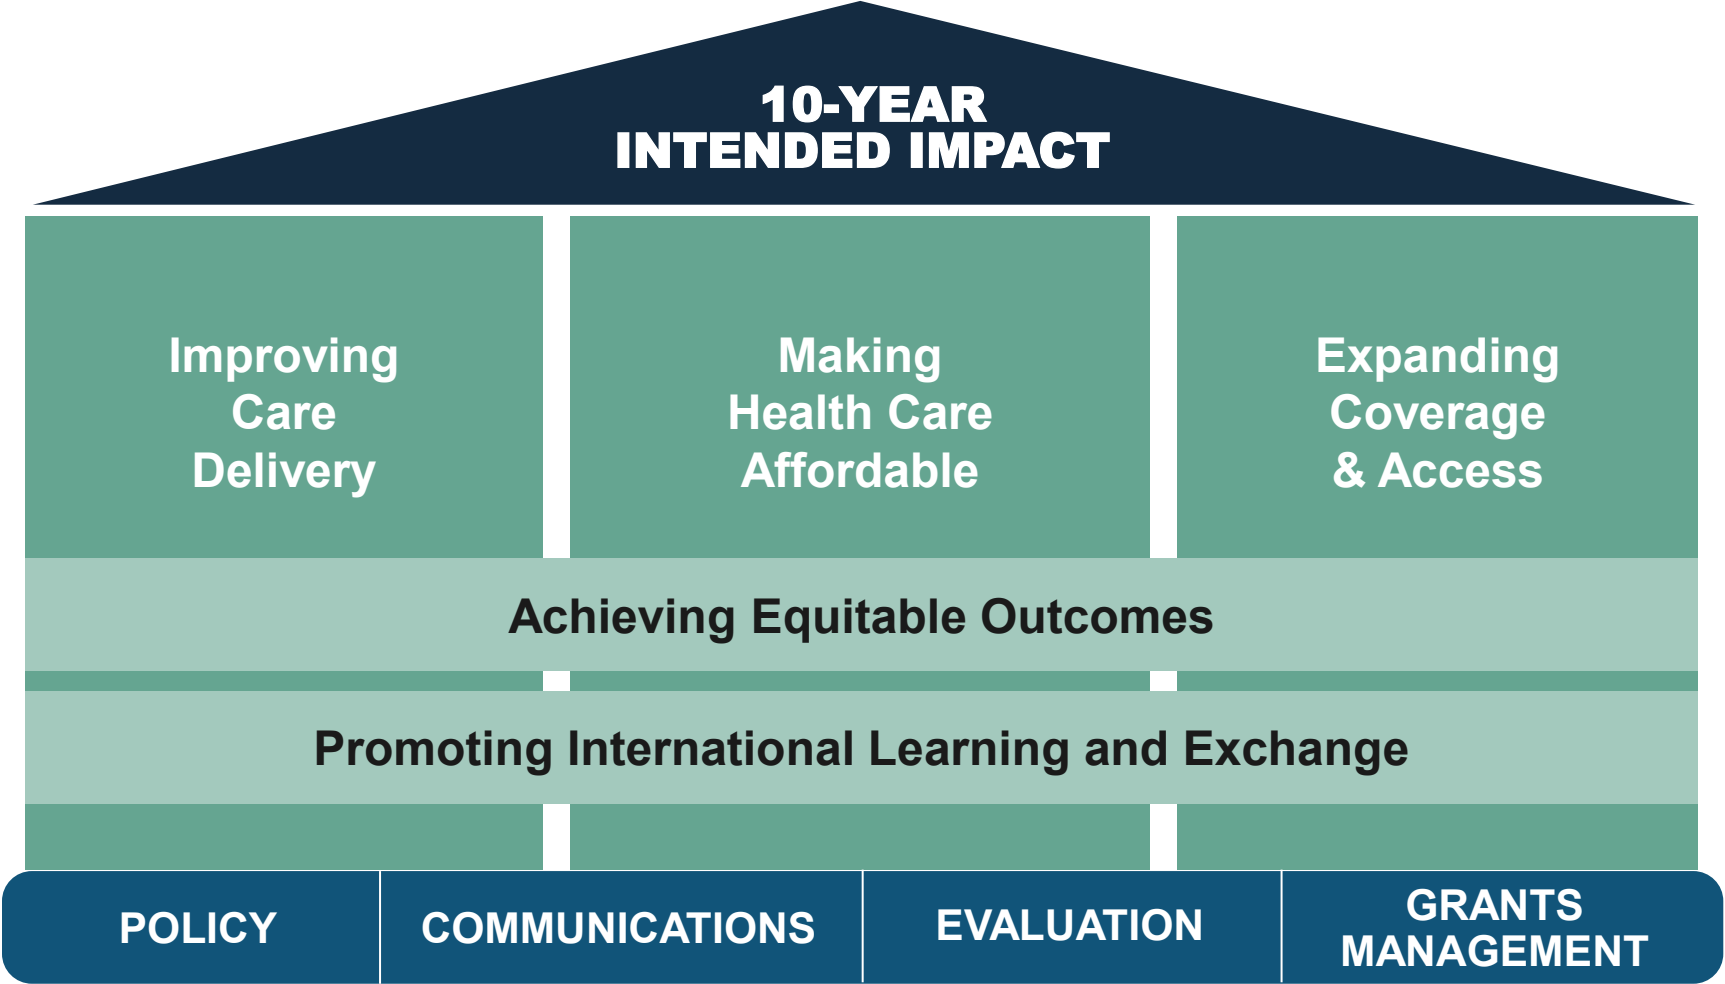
10-YEAR
INTENDED IMPACT

Improving Care Delivery

Making Health Care Affordable

Expanding Coverage & Access

Achieving Equitable Outcomes

Promoting International Learning and Exchange

POLICY

COMMUNICATIONS

EVALUATION

GRANTS MANAGEMENT